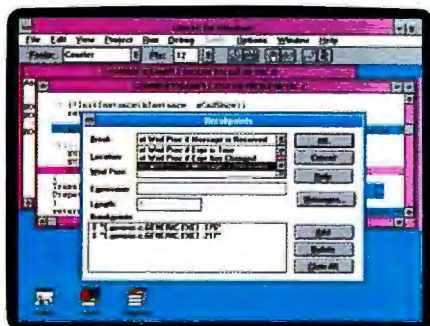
File Edit View Project Run Debug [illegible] Options Window Help

Courier 12

if (!InitInstance(hInstance, nCmdShow))

Breakpoints

Break at Wnd Proc if Message is Received

Location at Wnd Proc if Expr is True

Wnd Proc at Wnd Proc if Expr has Changed

Expression

Length 1

Breakpoints

OK

Cancel

Help

Messages...

Add

Delete

Clear All